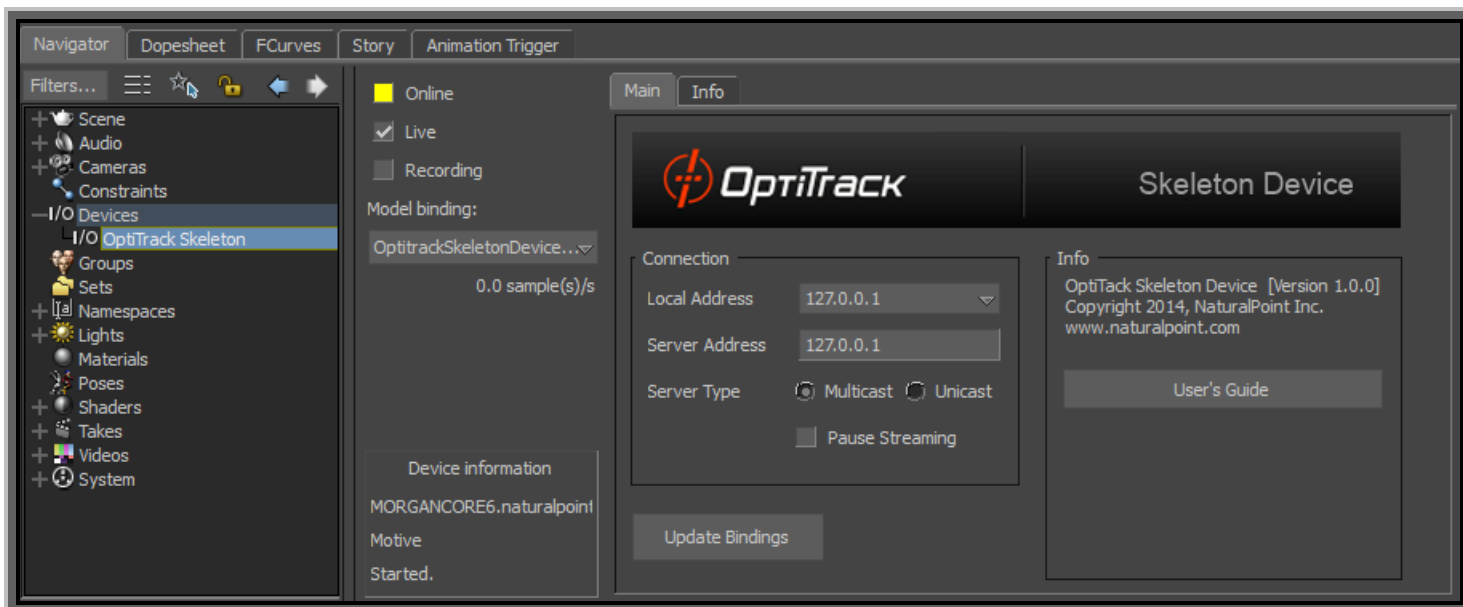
Navigator Dopesheet FCurves Story Animation Trigger

Filters...

Scene
Audio
Cameras
Constraints
I/O Devices
I/O OptiTrack Skeleton
Groups
Sets
Namespaces
Lights
Materials
Poses
Shaders
Takes
Videos
System

Online
Live
Recording
Model binding:
OptitrackSkeletonDevice...
0.0 sample(s)/s

Device information
MORGANCORE6.naturalpoint
Motive
Started.

Main Info

OptiTrack

Skeleton Device

Connection
Local Address 127.0.0.1
Server Address 127.0.0.1
Server Type Multicast Unicast
Pause Streaming

Update Bindings

Info
OptiTack Skeleton Device [Version 1.0.0]
Copyright 2014, NaturalPoint Inc.
www.naturalpoint.com

User's Guide